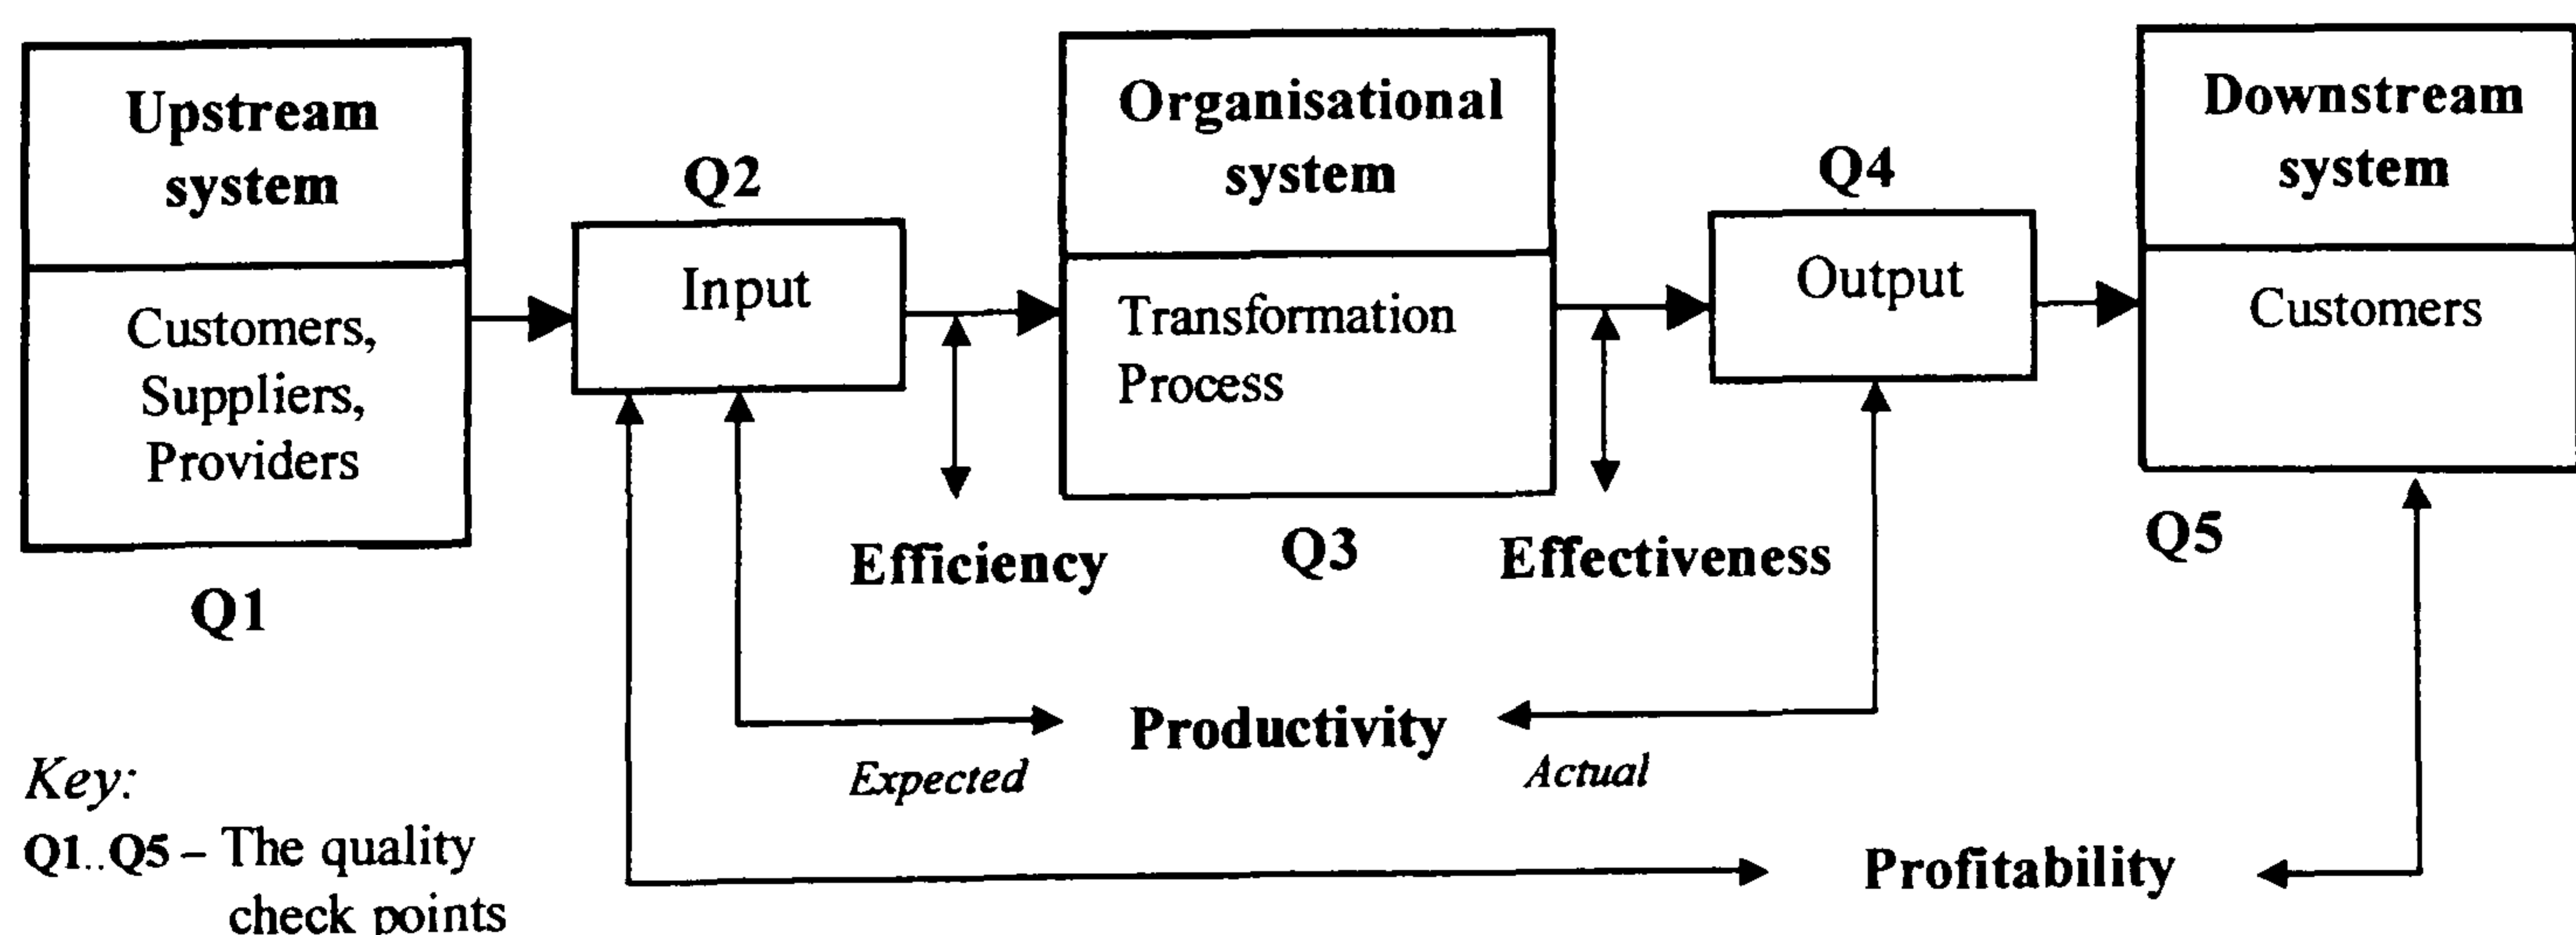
Upstream system

Customers, Suppliers, Providers

Q1

Q2

Input

Organisational system

Transformation Process

Q3

Q4

Output

Downstream system

Customers

Q5

Efficiency

Effectiveness

Productivity

Expected

Actual

Profitability

Key:
Q1..Q5 – The quality check points